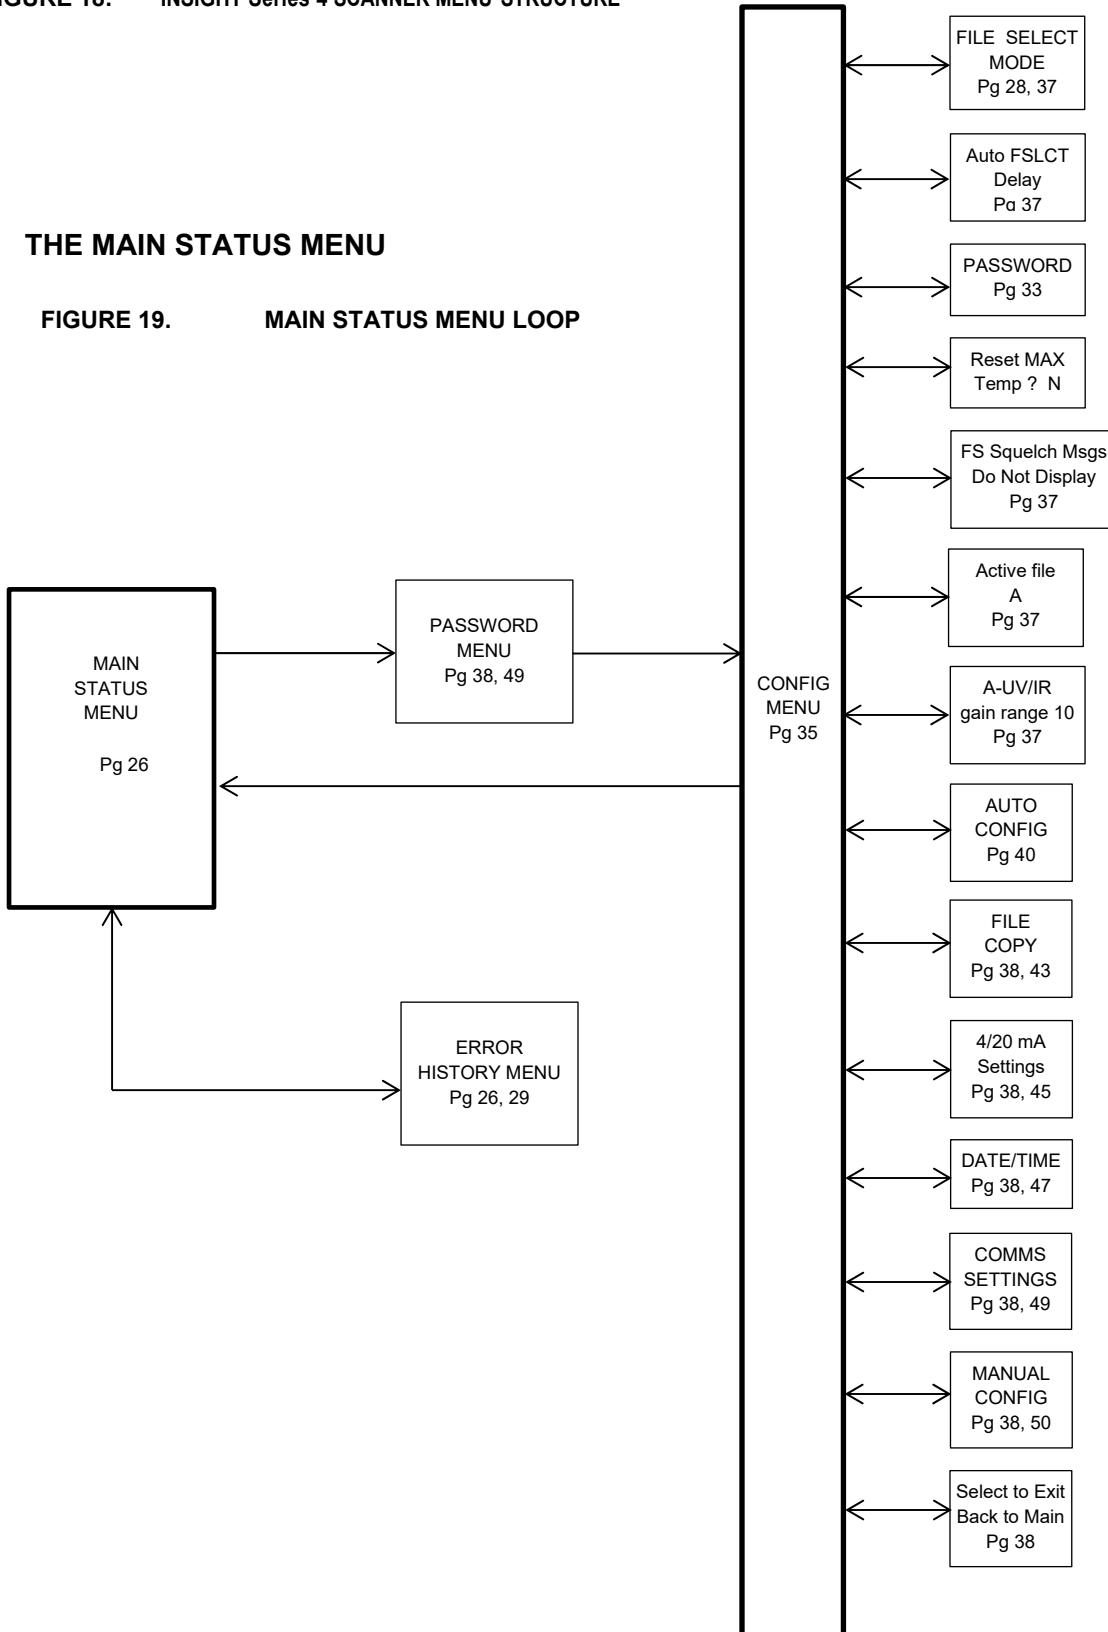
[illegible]GURE 18. INSIGHT Series 4 SCANNER MENU STRUCTURE

THE MAIN STATUS MENU

FIGURE 19. MAIN STATUS MENU LOOP

MAIN STATUS MENU

Pg 26

PASSWORD MENU Pg 38, 49

ERROR HISTORY MENU Pg 26, 29

CONFIG MENU Pg 35

FILE SELECT MODE Pg 28, 37

Auto FSLCT Delay Pg 37

PASSWORD Pg 33

Reset MAX Temp ? N

FS Squelch Msgs Do Not Display Pg 37

Active file A Pg 37

A-UV/IR gain range 10 Pg 37

AUTO CONFIG Pg 40

FILE COPY Pg 38, 43

4/20 mA Settings Pg 38, 45

DATE/TIME Pg 38, 47

COMMS SETTINGS Pg 38, 49

MANUAL CONFIG Pg 38, 50

Select to Exit Back to Main Pg 38